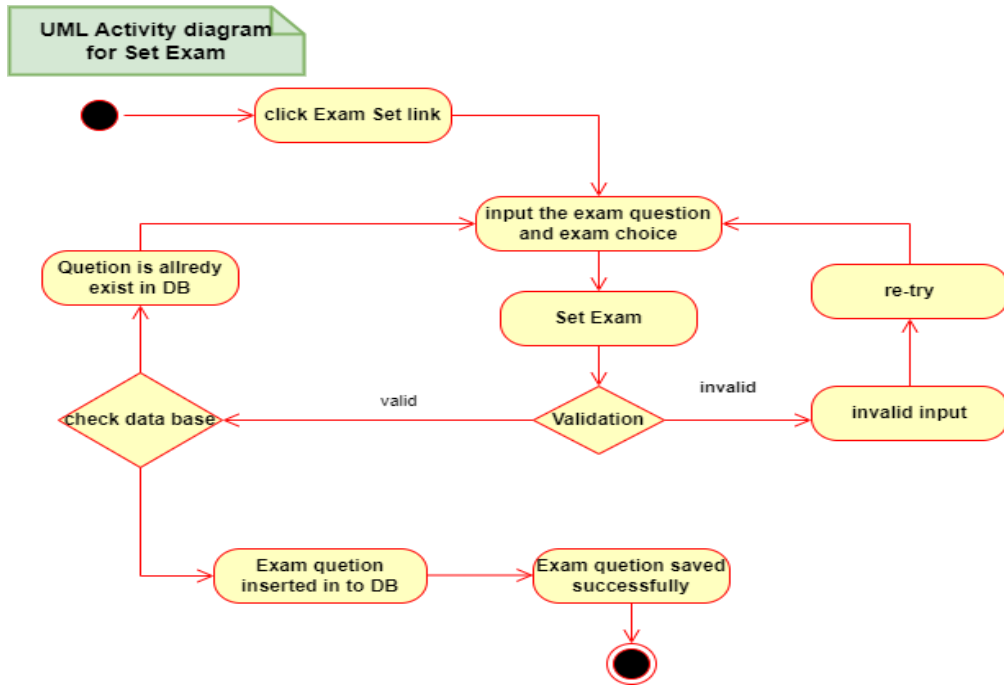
UML Activity diagram for Set Exam

click Exam Set link

input the exam question and exam choice

Quetion is allredy exist in DB

re-try

Set Exam

valid

invalid

check data base

Validation

invalid input

Exam quetion inserted in to DB

Exam quetion saved successfully